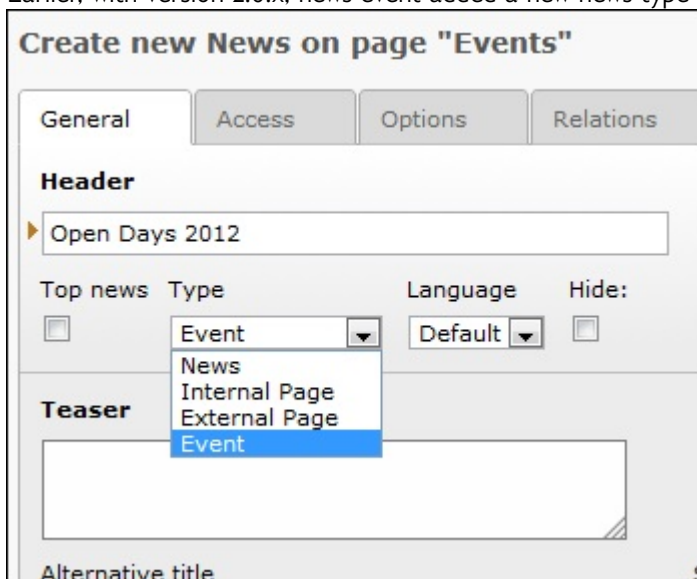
Create new News on page "Events"

General | Access | Options | Relations

Header

Open Days 2012

Top news Type Language Hide:

Event Default

News
Internal Page
External Page
Event

Teaser

Alternative title